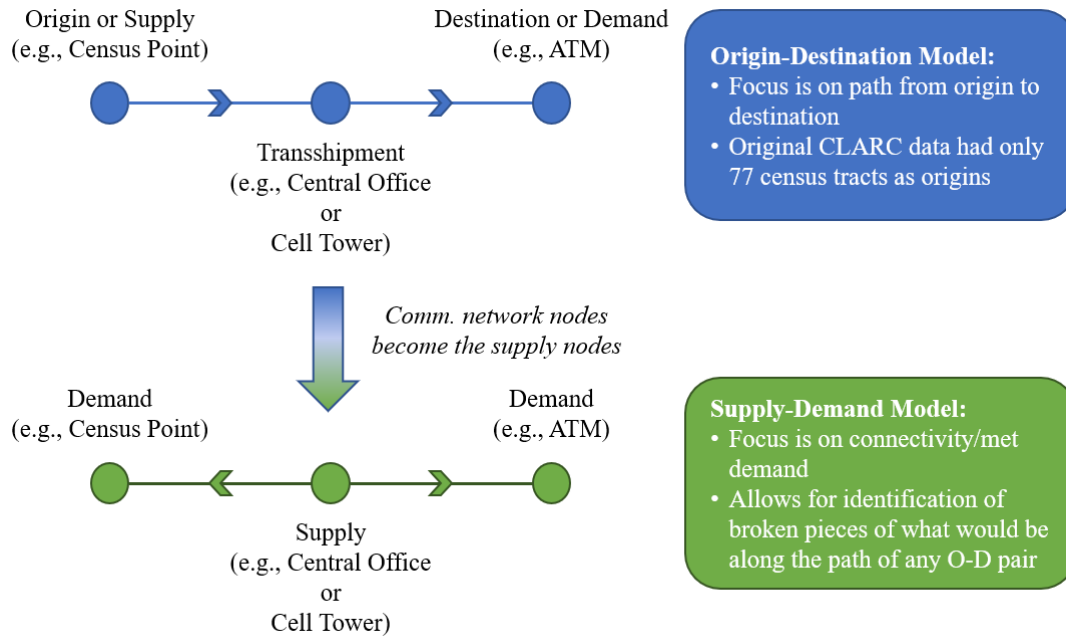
Origin or Supply
(e.g., Census Point)

Destination or Demand
(e.g., ATM)

Transshipment
(e.g., Central Office
or
Cell Tower)

Origin-Destination Model:
• Focus is on path from origin to destination
• Original CLARC data had only 77 census tracts as origins

Comm. network nodes become the supply nodes

Demand
(e.g., Census Point)

Demand
(e.g., ATM)

Supply
(e.g., Central Office
or
Cell Tower)

Supply-Demand Model:
• Focus is on connectivity/met demand
• Allows for identification of broken pieces of what would be along the path of any O-D pair